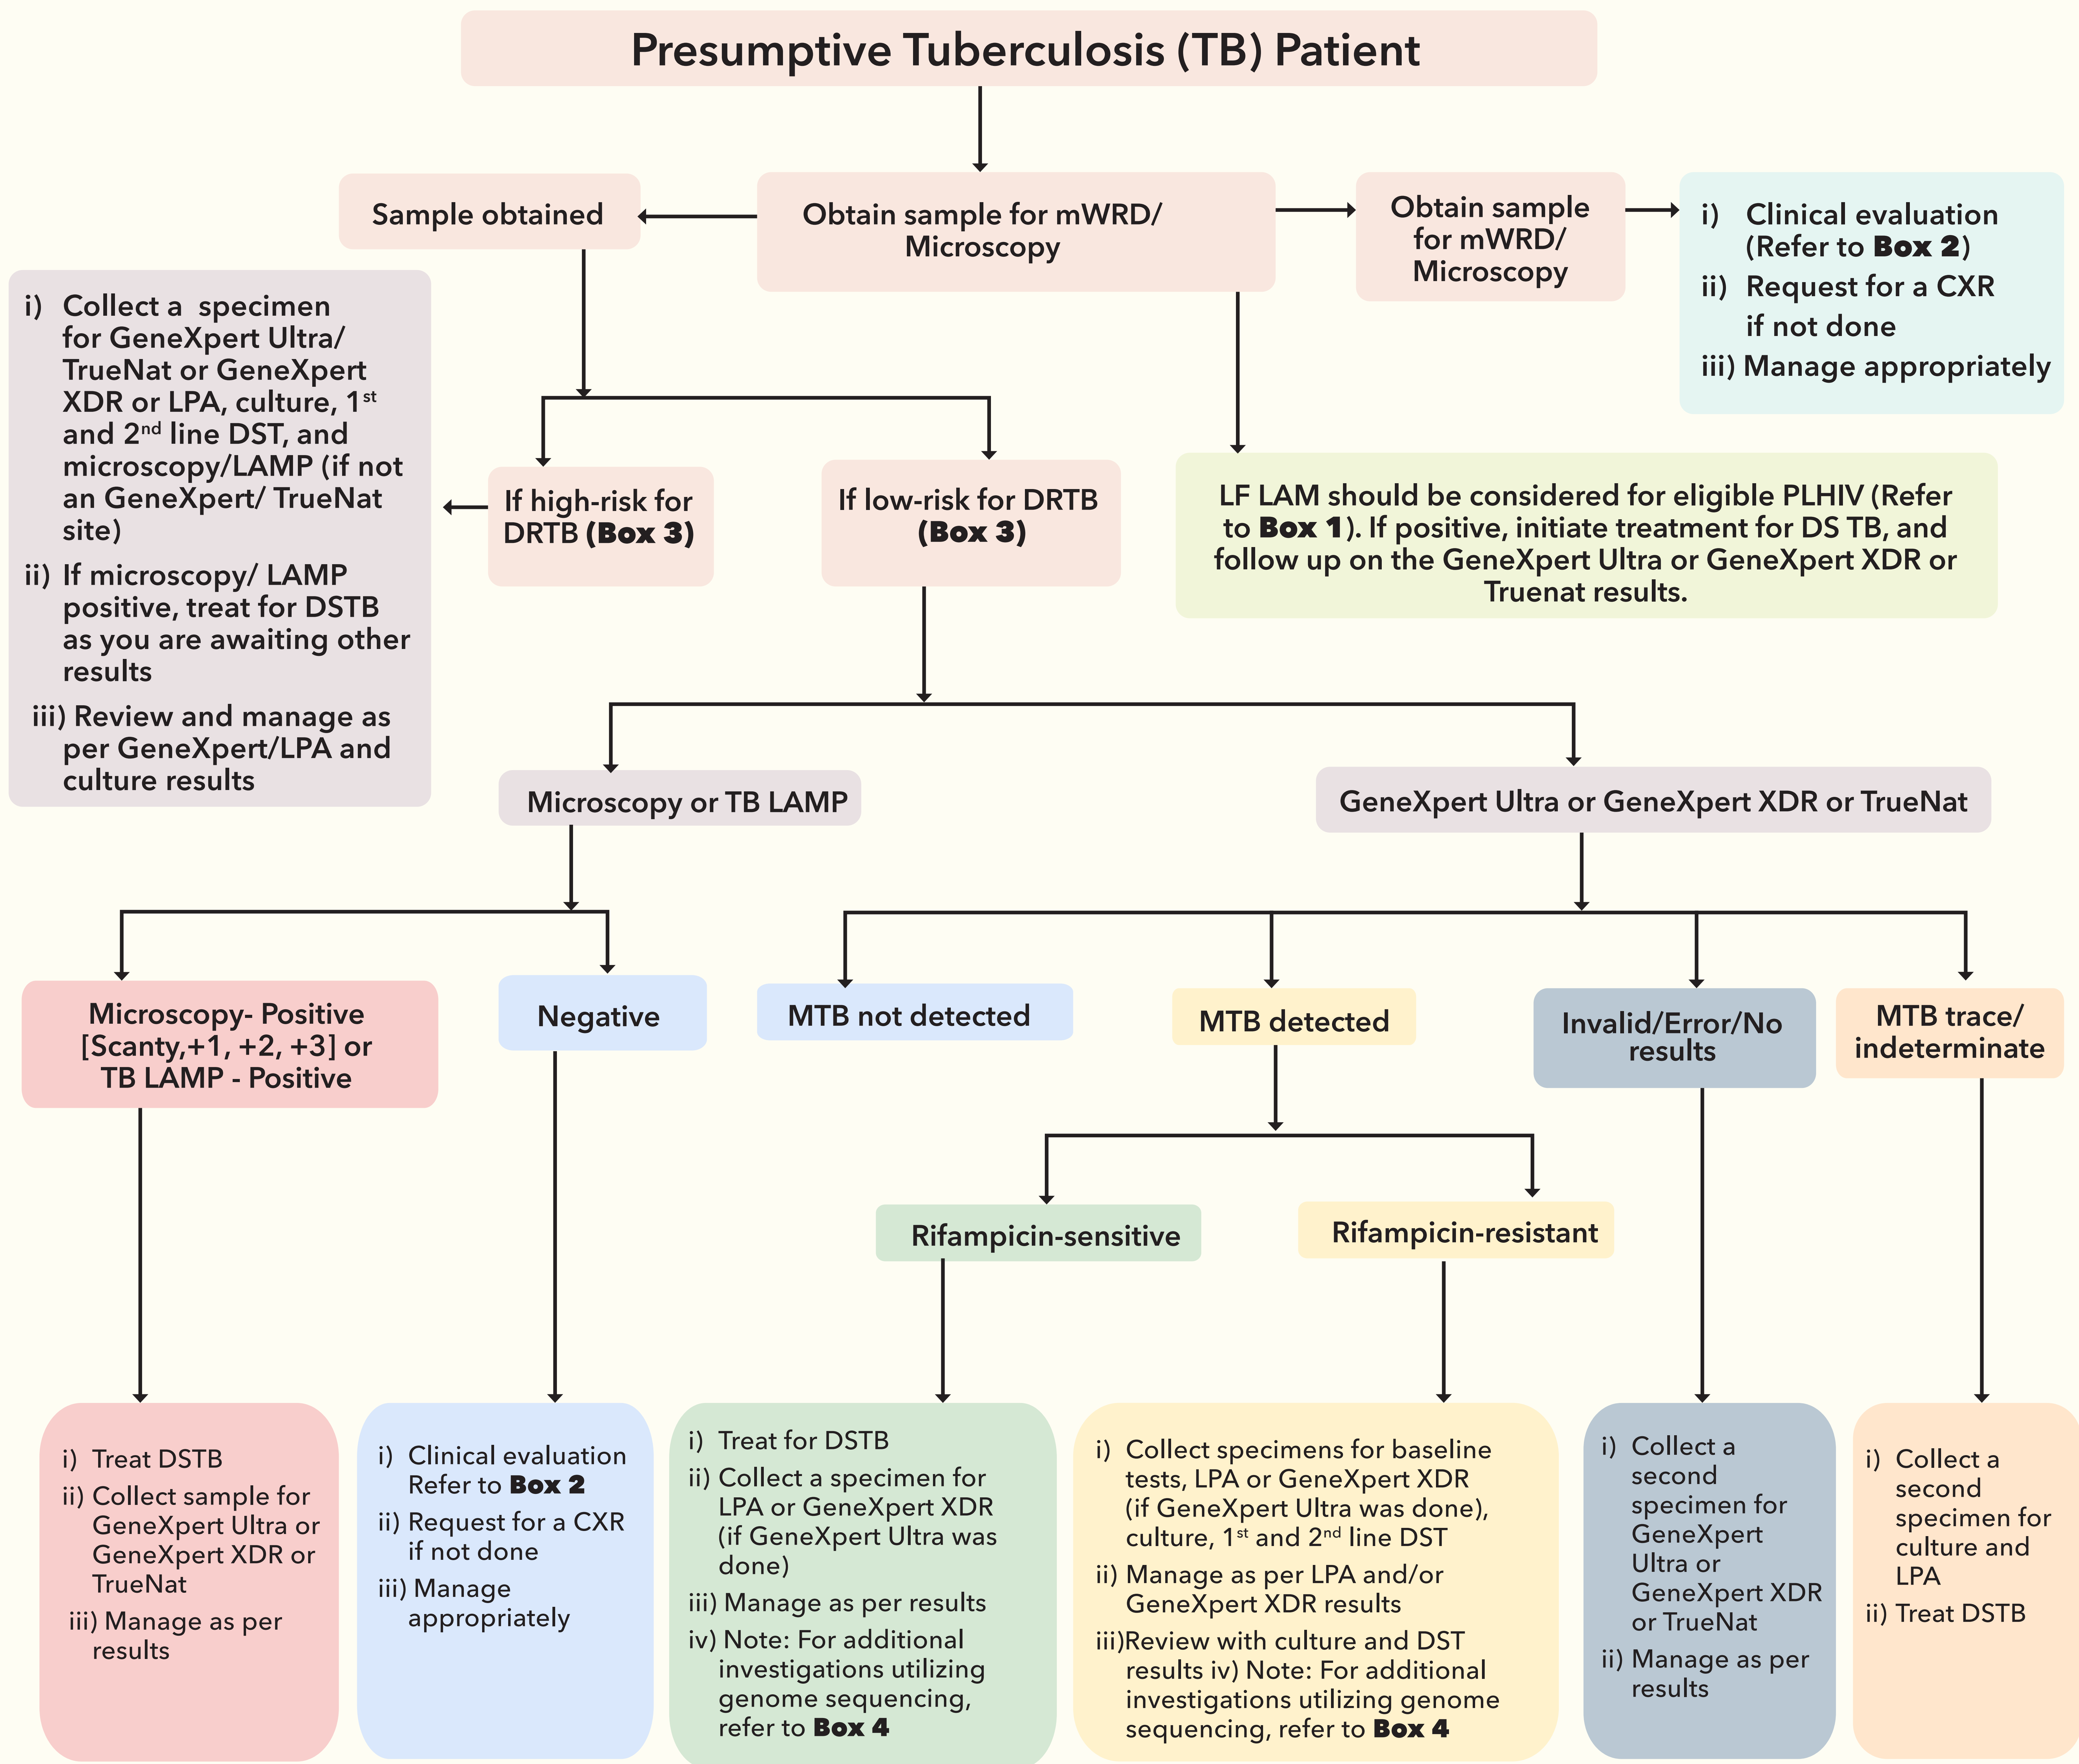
Presumptive Tuberculosis (TB) Patient

Sample obtained

Obtain sample for mWRD/ Microscopy

Obtain sample for mWRD/ Microscopy

i) Clinical evaluation (Refer to **Box 2**)
ii) Request for a CXR if not done
iii) Manage appropriately

i) Collect a specimen for GeneXpert Ultra/ TrueNat or GeneXpert XDR or LPA, culture, 1$^{st}$ and 2$^{nd}$ line DST, and microscopy/LAMP (if not an GeneXpert/ TrueNat site)
ii) If microscopy/ LAMP positive, treat for DSTB as you are awaiting other results
iii) Review and manage as per GeneXpert/LPA and culture results

If high-risk for DRTB (**Box 3**)

If low-risk for DRTB (**Box 3**)

LF LAM should be considered for eligible PLHIV (Refer to **Box 1**). If positive, initiate treatment for DS TB, and follow up on the GeneXpert Ultra or GeneXpert XDR or Truenat results.

Microscopy or TB LAMP

GeneXpert Ultra or GeneXpert XDR or TrueNat

Microscopy- Positive [Scanty,+1, +2, +3] or TB LAMP - Positive

Negative

MTB not detected

MTB detected

Invalid/Error/No results

MTB trace/ indeterminate

Rifampicin-sensitive

Rifampicin-resistant

i) Treat DSTB
ii) Collect sample for GeneXpert Ultra or GeneXpert XDR or TrueNat
iii) Manage as per results

i) Clinical evaluation Refer to **Box 2**
ii) Request for a CXR if not done
iii) Manage appropriately

i) Treat for DSTB
ii) Collect a specimen for LPA or GeneXpert XDR (if GeneXpert Ultra was done)
iii) Manage as per results
iv) Note: For additional investigations utilizing genome sequencing, refer to **Box 4**

i) Collect specimens for baseline tests, LPA or GeneXpert XDR (if GeneXpert Ultra was done), culture, 1$^{st}$ and 2$^{nd}$ line DST
ii) Manage as per LPA and/or GeneXpert XDR results
iii)Review with culture and DST results iv) Note: For additional investigations utilizing genome sequencing, refer to **Box 4**

i) Collect a second specimen for GeneXpert Ultra or GeneXpert XDR or TrueNat
ii) Manage as per results

i) Collect a second specimen for culture and LPA
ii) Treat DSTB